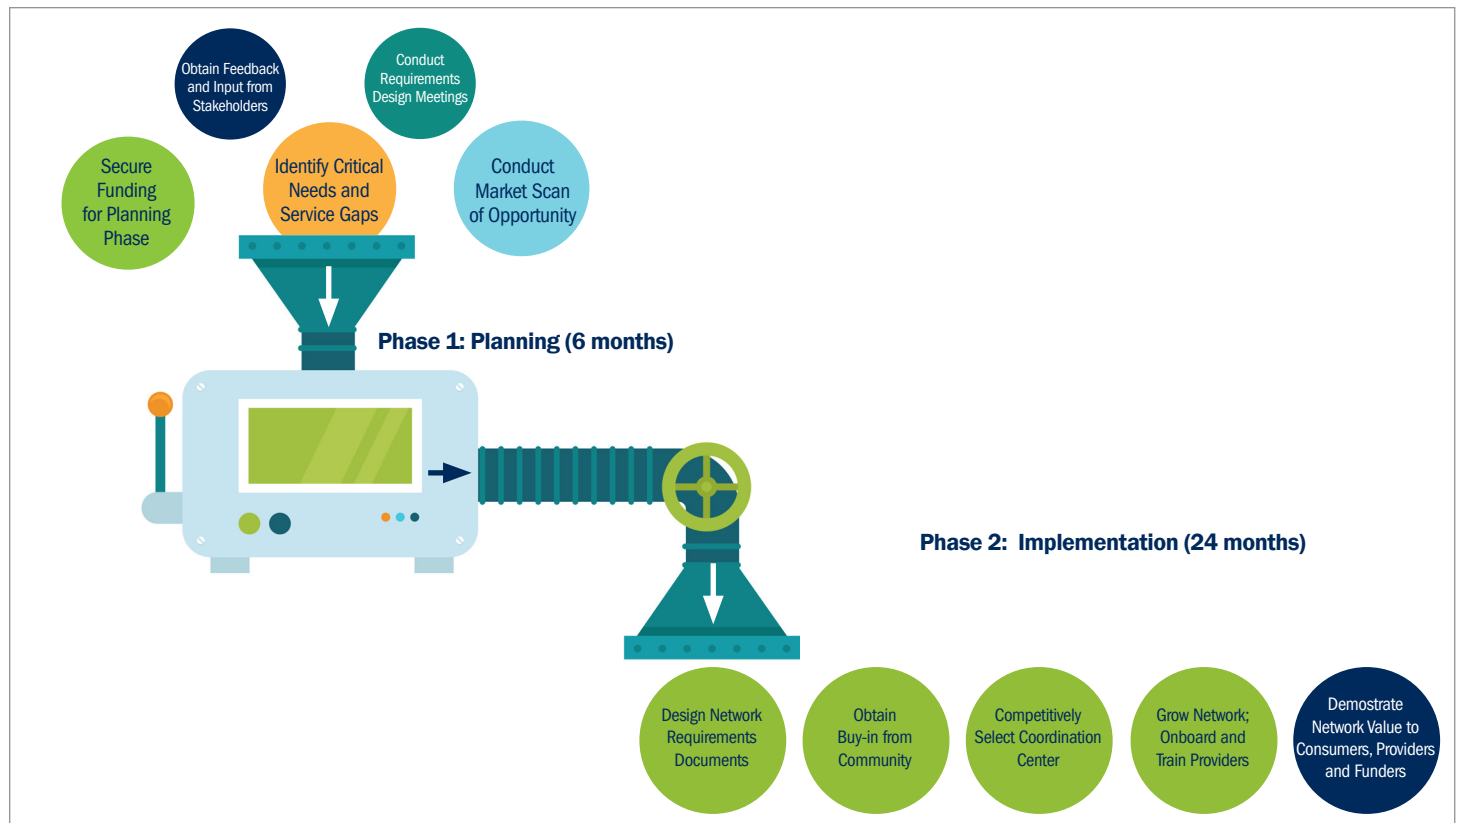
Obtain Feedback and Input from Stakeholders

Conduct Requirements Design Meetings

Secure Funding for Planning Phase

Identify Critical Needs and Service Gaps

Conduct Market Scan of Opportunity

Phase 1: Planning (6 months)

Phase 2: Implementation (24 months)

Design Network Requirements Documents

Obtain Buy-in from Community

Competitively Select Coordination Center

Grow Network; Onboard and Train Providers

Demostrate Network Value to Consumers, Providers and Funders